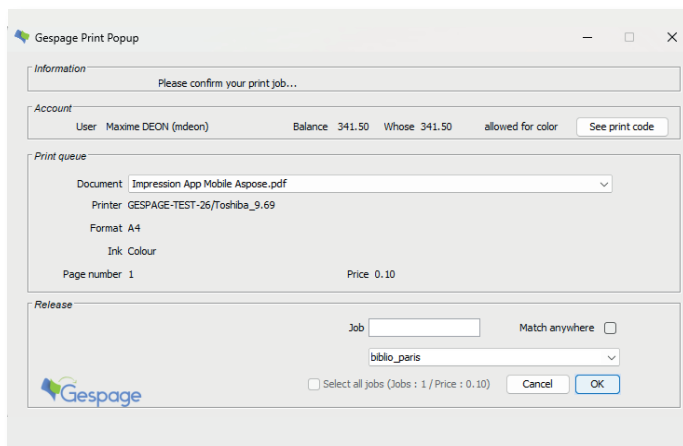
Gespage Print Popup

Information

Please confirm your print job...

Account

User Maxime DEON (mdeon) Balance 341.50 Whose 341.50 allowed for color See print code

Print queue

Document Impression App Mobile Aspose.pdf

Printer GESPAGE-TEST-26/Toshiba_9.69

Format A4

Ink Colour

Page number 1 Price 0.10

Release

Job Match anywhere

biblio_paris

Gespage

Select all jobs (Jobs : 1 / Price : 0.10) Cancel OK